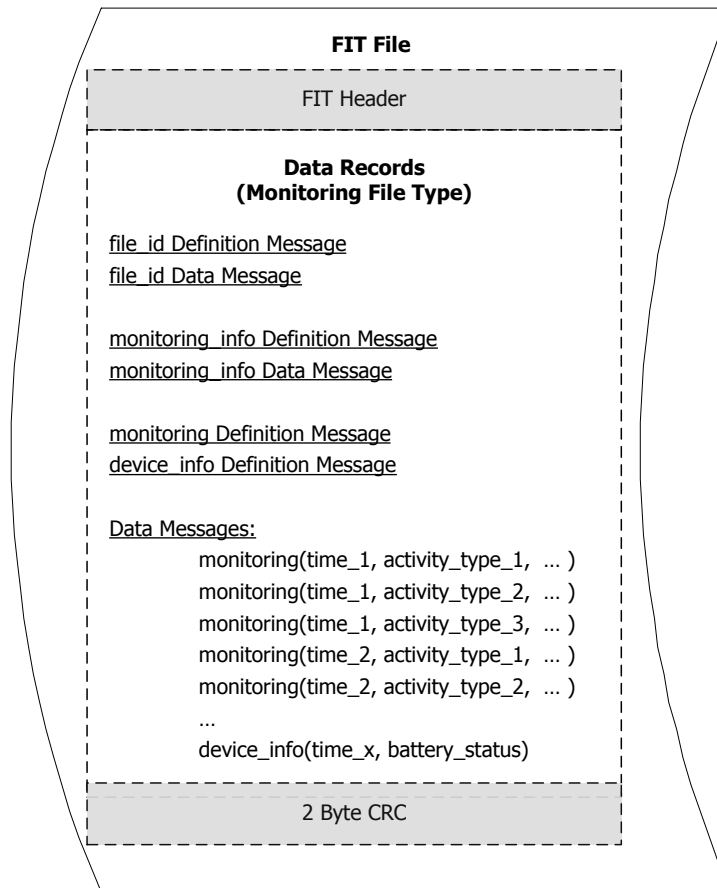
FIT File

FIT Header

Data Records
(Monitoring File Type)

file_id Definition Message
file_id Data Message

monitoring_info Definition Message
monitoring_info Data Message

monitoring Definition Message
device_info Definition Message

Data Messages:
monitoring(time_1, activity_type_1, … )
monitoring(time_1, activity_type_2, … )
monitoring(time_1, activity_type_3, … )
monitoring(time_2, activity_type_1, … )
monitoring(time_2, activity_type_2, … )
…
device_info(time_x, battery_status)

2 Byte CRC